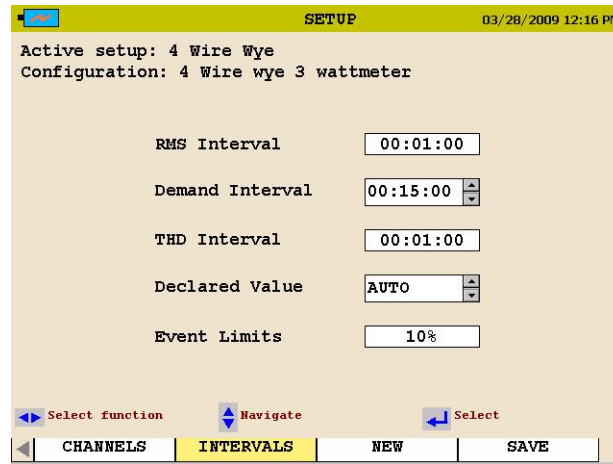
SETUP 03/28/2009 12:16 PM

Active setup: 4 Wire Wye
Configuration: 4 Wire wye 3 wattmeter

RMS Interval 00:01:00

Demand Interval 00:15:00

THD Interval 00:01:00

Declared Value AUTO

Event Limits 10%

Select function Navigate Select

CHANNELS INTERVALS NEW SAVE